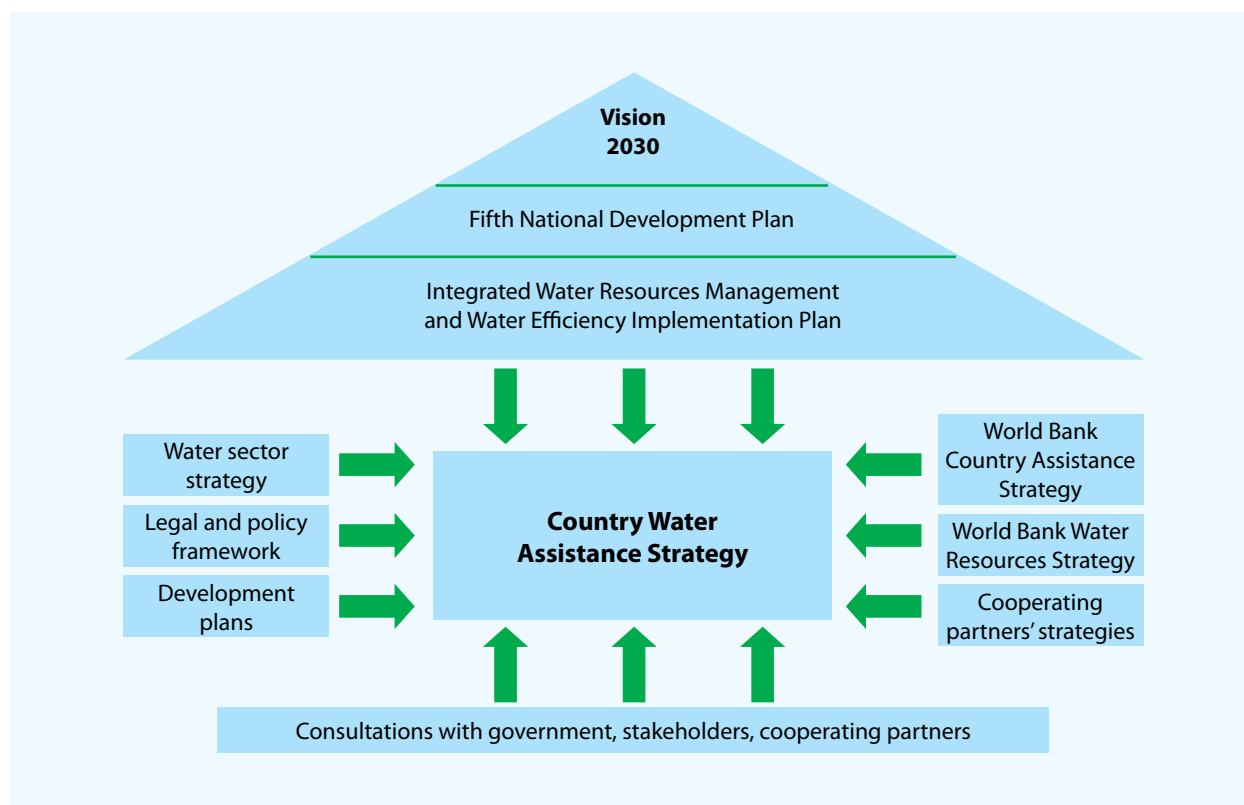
Vision
2030

Fifth National Development Plan

Integrated Water Resources Management and Water Efficiency Implementation Plan

Water sector strategy

Legal and policy framework

Development plans

Country Water Assistance Strategy

World Bank Country Assistance Strategy

World Bank Water Resources Strategy

Cooperating partners' strategies

Consultations with government, stakeholders, cooperating partners